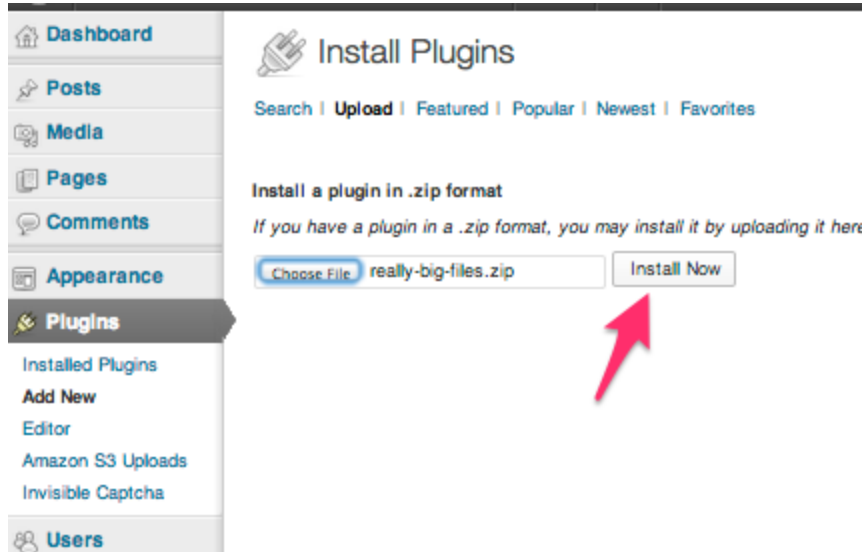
Dashboard

Posts

Media

Pages

Comments

Appearance

Plugins

Installed Plugins

Add New

Editor

Amazon S3 Uploads

Invisible Captcha

Users

Install Plugins

Search | Upload | Featured | Popular | Newest | Favorites

Install a plugin in .zip format

If you have a plugin in a .zip format, you may install it by uploading it here

Choose File really-big-files.zip

Install Now